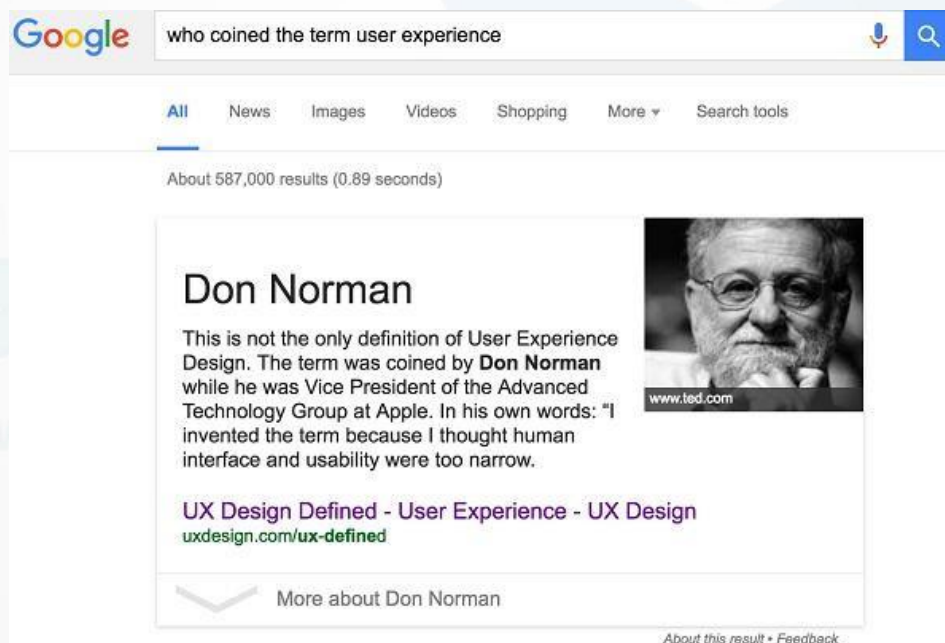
Google

who coined the term user experience

All News Images Videos Shopping More ▾ Search tools

About 587,000 results (0.89 seconds)

Don Norman

This is not the only definition of User Experience Design. The term was coined by **Don Norman** while he was Vice President of the Advanced Technology Group at Apple. In his own words: "I invented the term because I thought human interface and usability were too narrow.

www.ted.com

UX Design Defined - User Experience - UX Design
uxdesign.com/ux-defined

More about Don Norman

About this result • Feedback